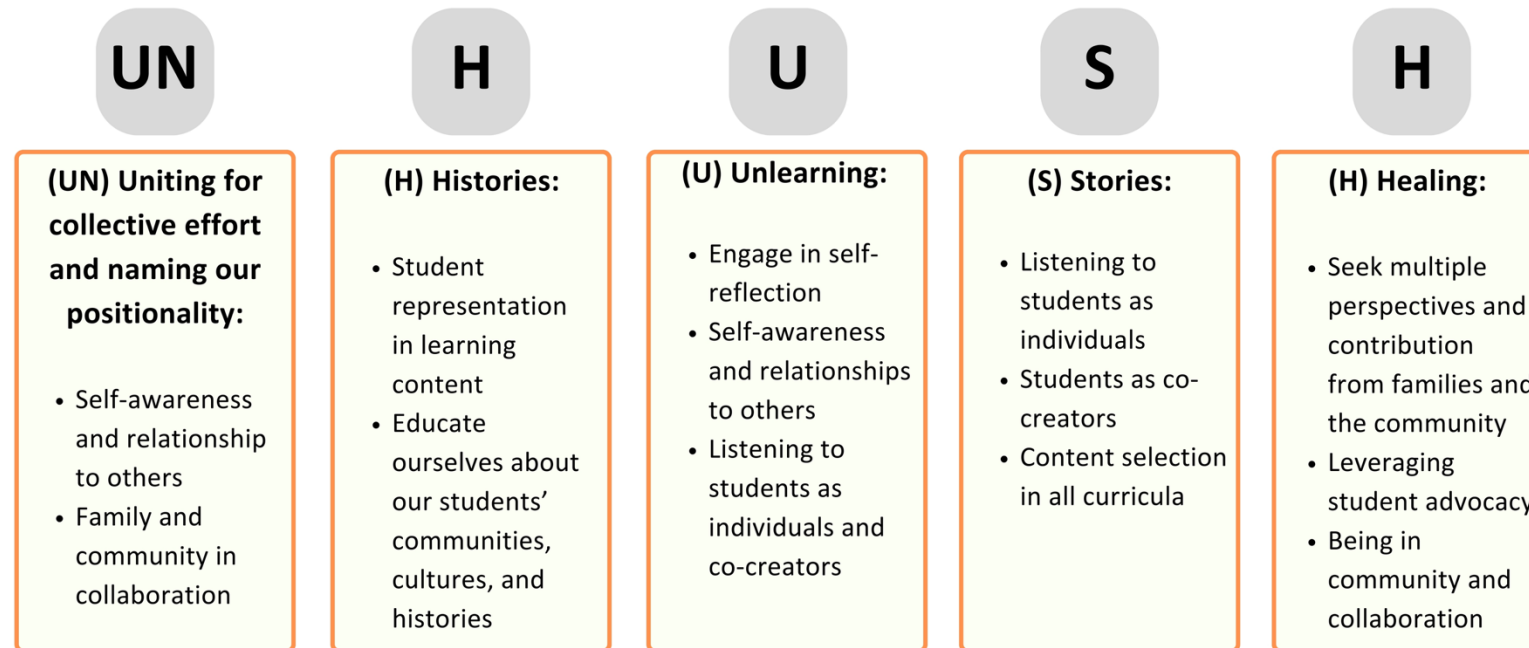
UN

H

U

S

H

(UN) Uniting for collective effort and naming our positionality:

- Self-awareness and relationship to others
- Family and community in collaboration

(H) Histories:

- Student representation in learning content
- Educate ourselves about our students' communities, cultures, and histories

(U) Unlearning:

- Engage in self-reflection
- Self-awareness and relationships to others
- Listening to students as individuals and co-creators

(S) Stories:

- Listening to students as individuals
- Students as co-creators
- Content selection in all curricula

(H) Healing:

- Seek multiple perspectives and contribution from families and the community
- Leveraging student advocacy
- Being in community and collaboration